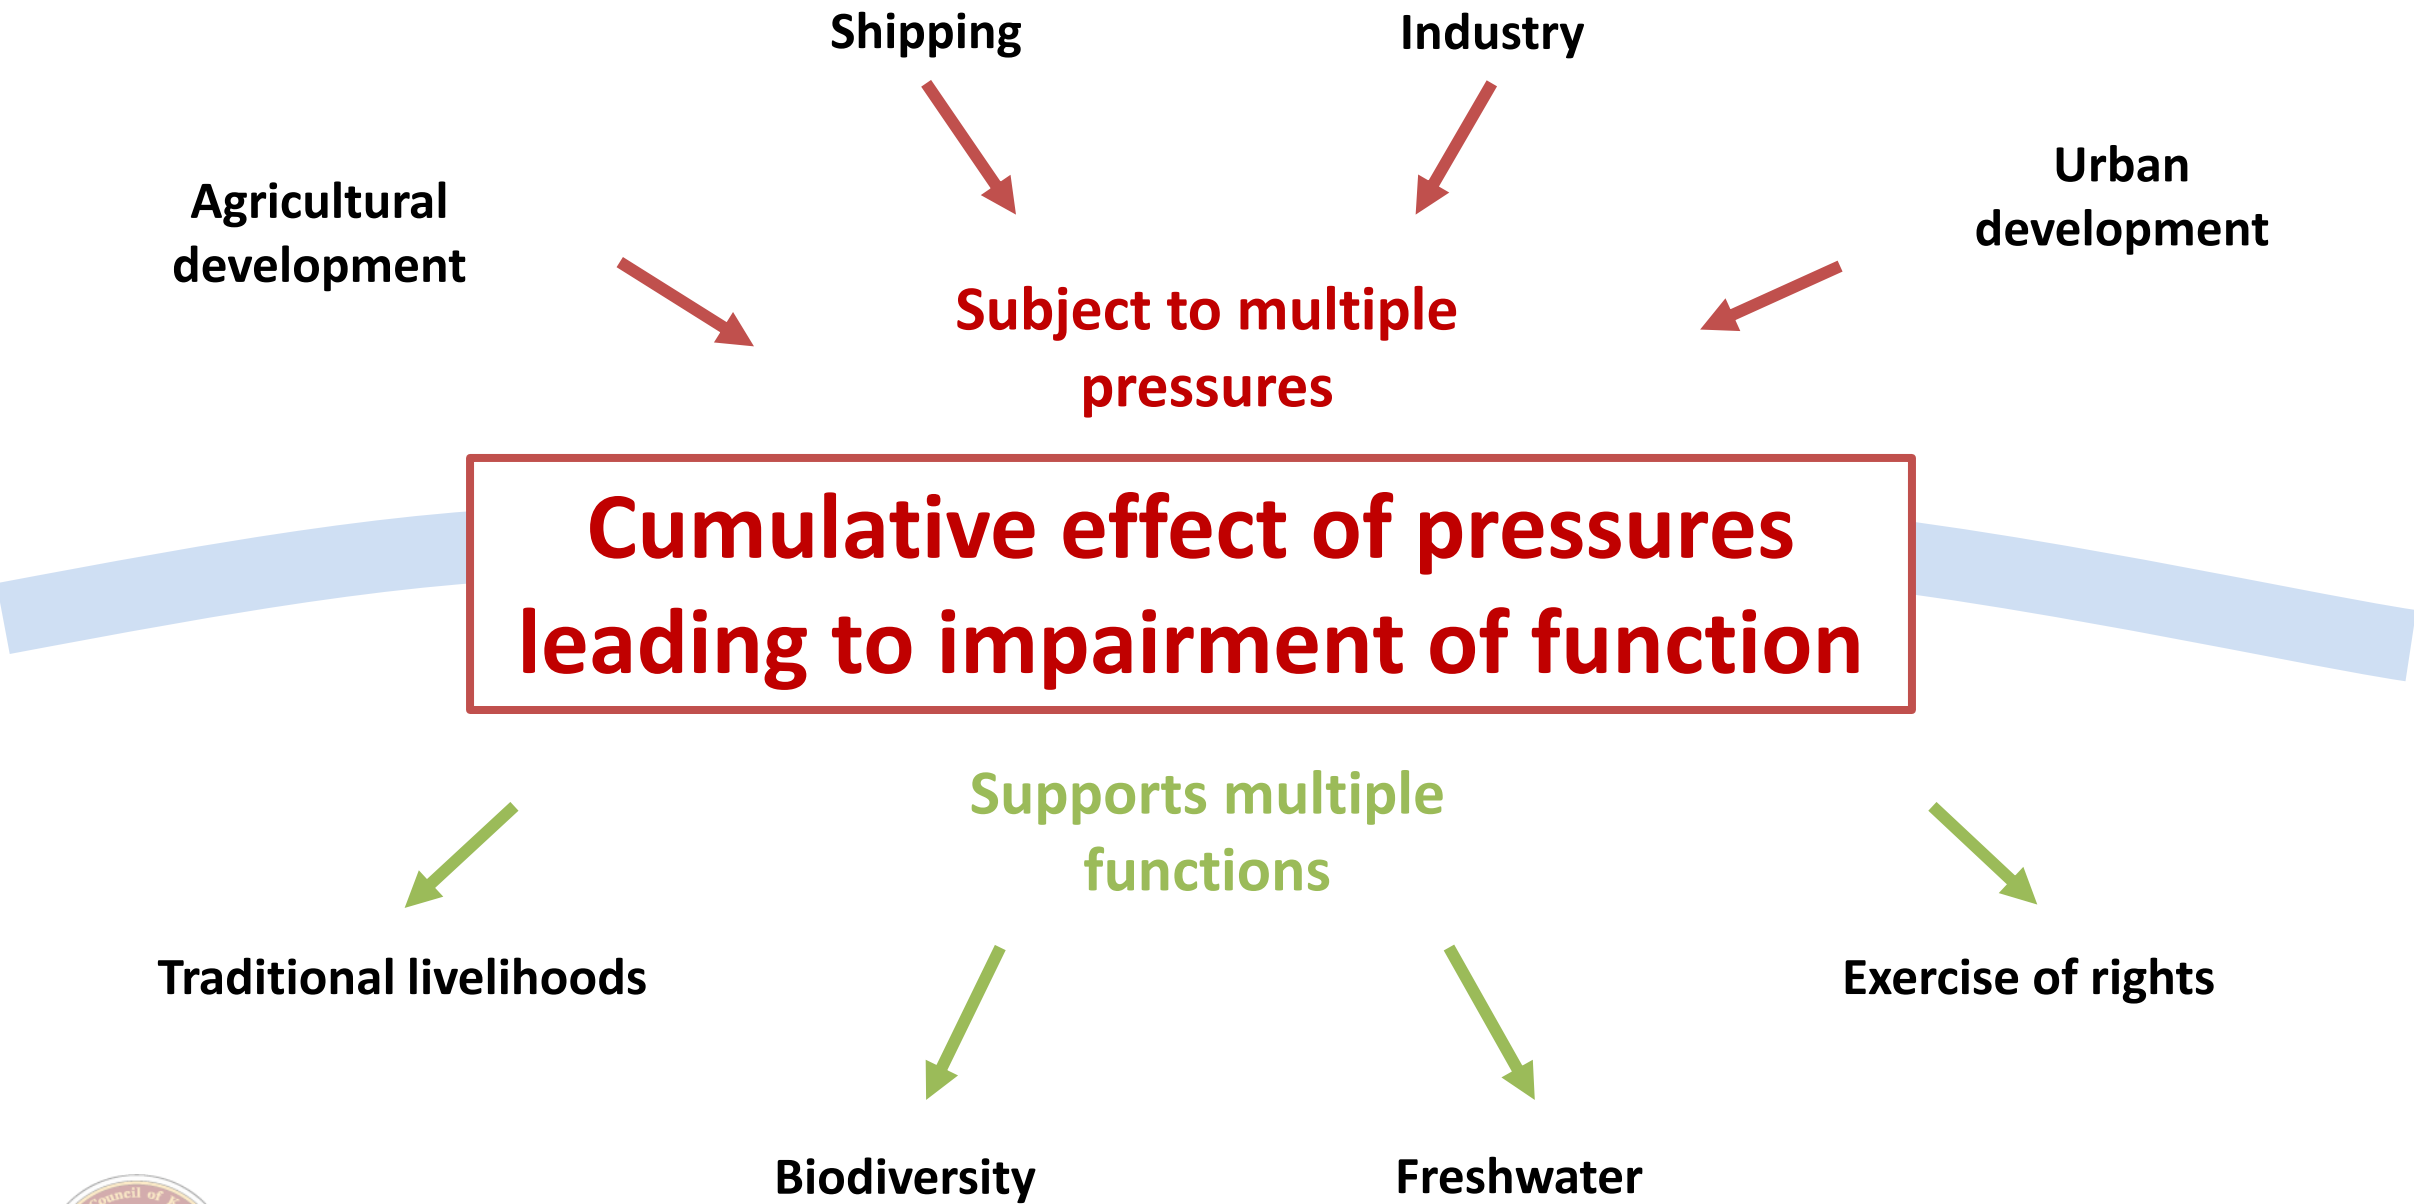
Shipping

Industry

Agricultural development

Urban development

Subject to multiple pressures

Cumulative effect of pressures leading to impairment of function

Supports multiple functions

Traditional livelihoods

Exercise of rights

Biodiversity

Freshwater

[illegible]